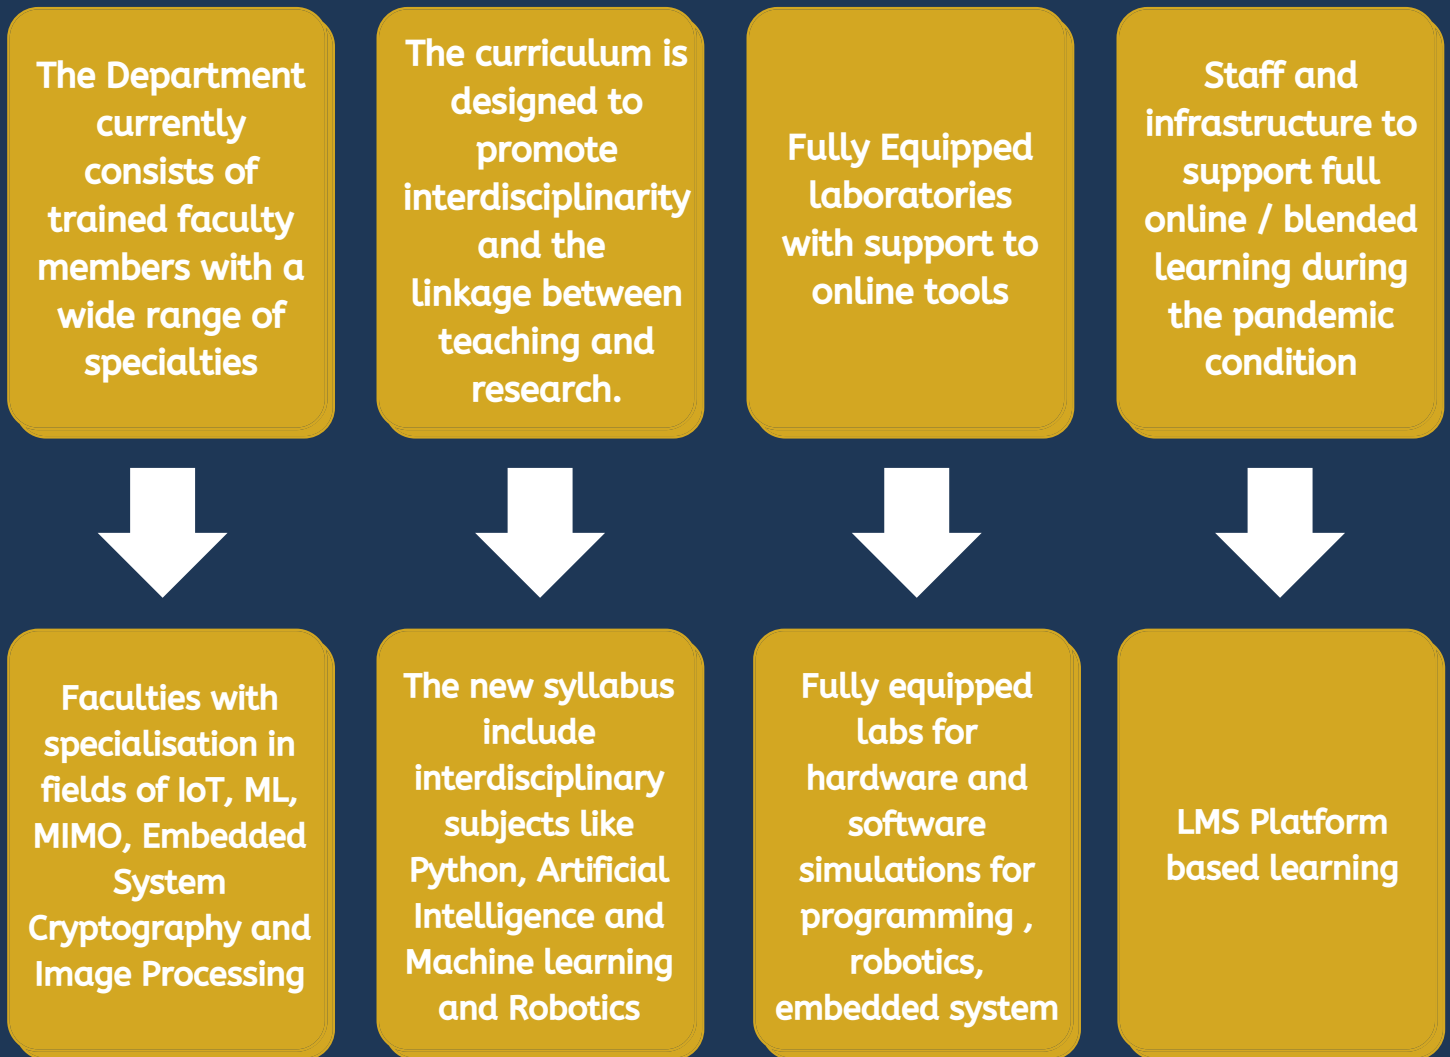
The Department currently consists of trained faculty members with a wide range of specialties

Faculties with specialisation in fields of IoT, ML, MIMO, Embedded System Cryptography and Image Processing

The curriculum is designed to promote interdisciplinarity and the linkage between teaching and research.

The new syllabus include interdisciplinary subjects like Python, Artificial Intelligence and Machine learning and Robotics

Fully Equipped laboratories with support to online tools

Fully equipped labs for hardware and software simulations for programming , robotics, embedded system

Staff and infrastructure to support full online / blended learning during the pandemic condition

LMS Platform based learning